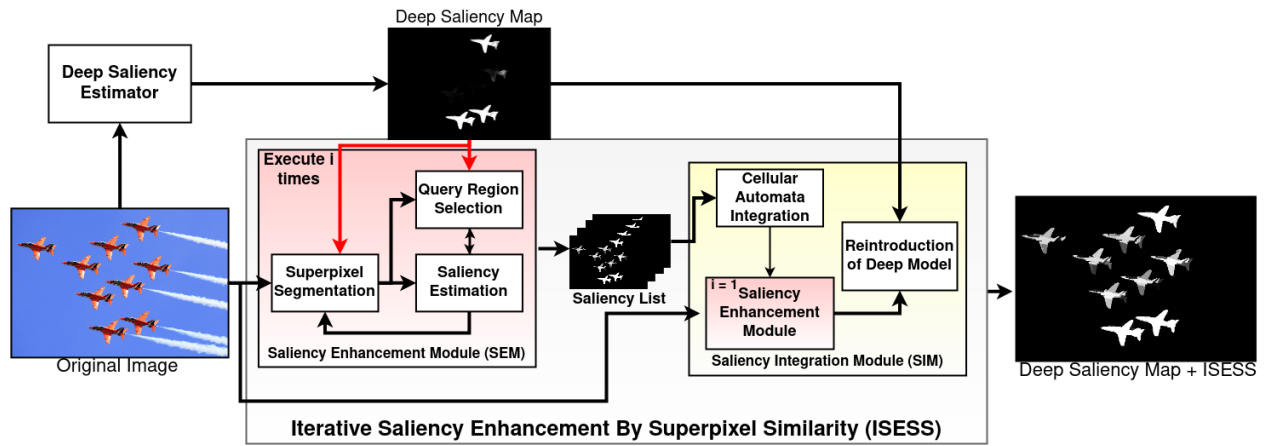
Deep Saliency Map

Deep Saliency Estimator

Execute i times

Query Region Selection

Superpixel Segmentation

Saliency Estimation

Saliency Enhancement Module (SEM)

Saliency List

Cellular Automata Integration

Reintroduction of Deep Model

i = 1

Saliency Enhancement Module

Saliency Integration Module (SIM)

Original Image

Deep Saliency Map + ISESS

Iterative Saliency Enhancement By Superpixel Similarity (ISESS)